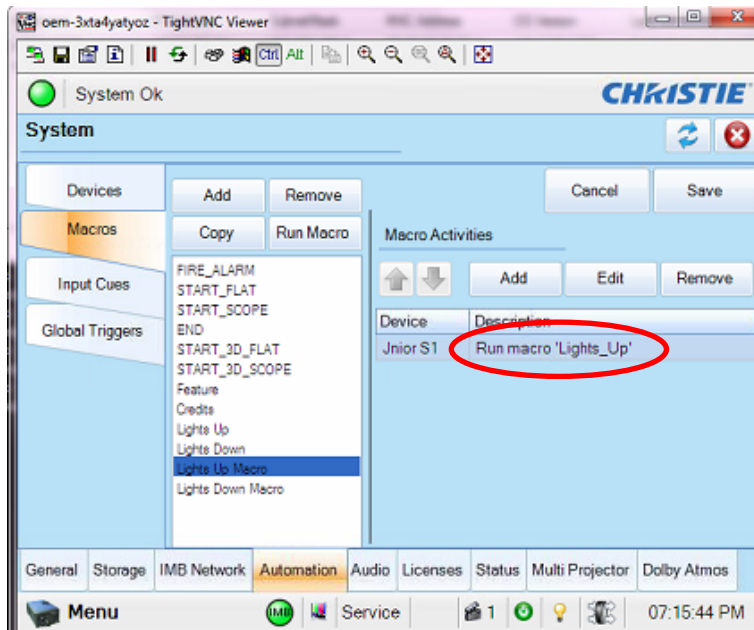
oem-3xta4yatyoz - TightVNC Viewer

Ctrl Alt

System Ok

CHRISTIE

System

Devices
Macros
Input Cues
Global Triggers

Add
Remove
Copy
Run Macro

FIRE_ALARM
START_FLAT
START_SCOPE
END
START_3D_FLAT
START_3D_SCOPE
Feature
Credits
Lights Up
Lights Down
Lights Up Macro
Lights Down Macro

Cancel
Save

Macro Activities

Add
Edit
Remove

| Device | Description |
|---|---|
| Jnior S1 | Run macro 'Lights_Up' |

General | Storage | IMB Network | Automation | Audio | Licenses | Status | Multi Projector | Dolby Atmos

Menu
IMB
Service
1
07:15:44 PM